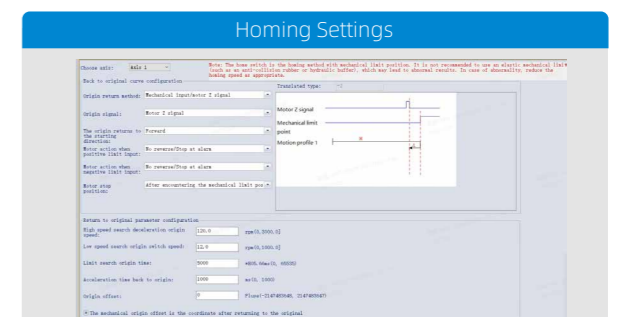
Homing Settings

Choose axis: Axis 1

Note: The home switch is the homing method with mechanical limit position. It is not recommended to use an elastic mechanical limit (such as an anti-collision rubber or hydraulic buffer), which may lead to abnormal results. In case of abnormality, reduce the homing speed as appropriate.

Back to original curve configuration

Origin return method: Mechanical input/motor Z signal

Origin signal: Motor Z signal

The origin returns to the starting direction: Forward

Motor action when positive limit input: No reverse/Stop at alarm

Motor action when negative limit input: No reverse/Stop at alarm

Motor stop position: After encountering the mechanical limit po

Translated type:

Motor Z signal

Mechanical limit point

Motion profile 1

Return to original parameter configuration

High speed search deceleration origin speed: 120.0 rpm[0.1, 3000.0]

Low speed search origin switch speed: 12.0 rpm[0.1, 1000.0]

Limit search origin time: 5000 4000.0ms(0, 65535)

Acceleration time back to origin: 1000 ms(0, 1000)

Origin offset: 0 Pluse(-2147483648, 2147483647)

The mechanical origin offset is the coordinate after returning to the original